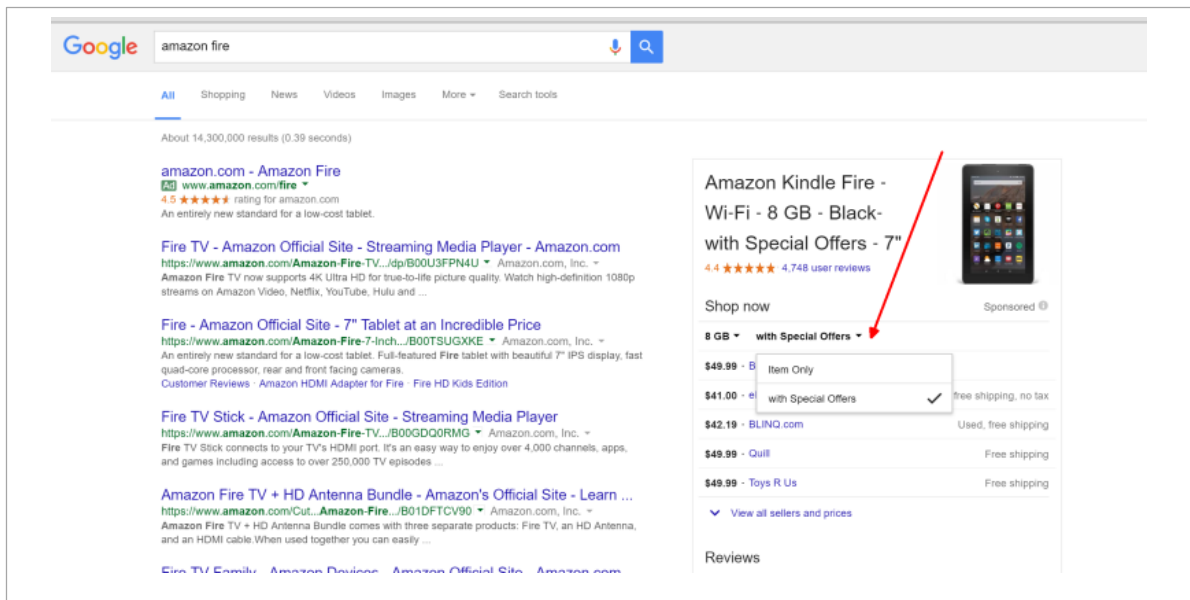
Google

amazon fire

All Shopping News Videos Images More ▾ Search tools

About 14,300,000 results (0.39 seconds)

amazon.com - Amazon Fire
Ad www.amazon.com/fire ▾
4.5 ★★★★★ rating for amazon.com
An entirely new standard for a low-cost tablet.

Fire TV - Amazon Official Site - Streaming Media Player - Amazon.com
https://www.amazon.com/Amazon-Fire-TV.../dp/B00U3FPN4U ▾ Amazon.com, Inc. ▾
Amazon Fire TV now supports 4K Ultra HD for true-to-life picture quality. Watch high-definition 1080p streams on Amazon Video, Netflix, YouTube, Hulu and ...

Fire - Amazon Official Site - 7" Tablet at an Incredible Price
https://www.amazon.com/Amazon-Fire-7-Inch.../B00TSUGXKE ▾ Amazon.com, Inc. ▾
An entirely new standard for a low-cost tablet. Full-featured Fire tablet with beautiful 7" IPS display, fast quad-core processor, rear and front facing cameras.
Customer Reviews · Amazon HDMI Adapter for Fire · Fire HD Kids Edition

Fire TV Stick - Amazon Official Site - Streaming Media Player
https://www.amazon.com/Amazon-Fire-TV.../B00GDQ0RMG ▾ Amazon.com, Inc. ▾
Fire TV Stick connects to your TV's HDMI port. It's an easy way to enjoy over 4,000 channels, apps, and games including access to over 250,000 TV episodes ...

Amazon Fire TV + HD Antenna Bundle - Amazon's Official Site - Learn ...
https://www.amazon.com/Cut...Amazon-Fire.../B01DFTCV90 ▾ Amazon.com, Inc. ▾
Amazon Fire TV + HD Antenna Bundle comes with three separate products: Fire TV, an HD Antenna, and an HDMI cable.When used together you can easily ...

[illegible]

Amazon Kindle Fire - Wi-Fi - 8 GB - Black- with Special Offers - 7"
4.4 ★★★★★ 4,748 user reviews

Shop now Sponsored

8 GB ▾ with Special Offers ▾

Item Only
with Special Offers ✓

$49.99 · B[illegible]
$41.00 · e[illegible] free shipping, no tax
$42.19 · BLINQ.com Used, free shipping
$49.99 · Quill Free shipping
$49.99 · Toys R Us Free shipping

View all sellers and prices

Reviews